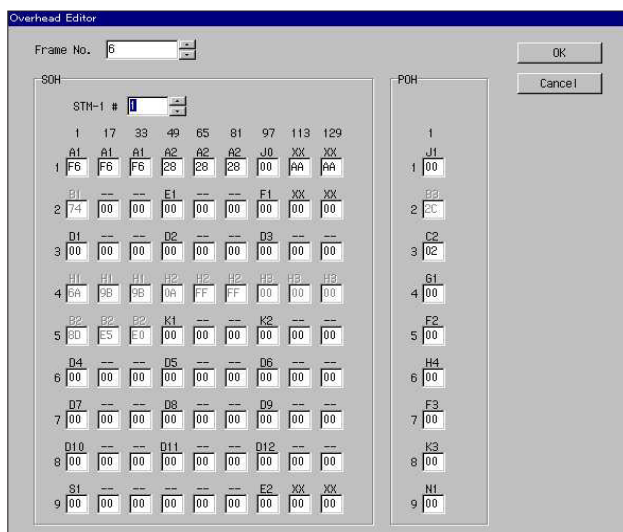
Overhead Editor

Frame No. 6

OK

Cancel

SOH

STM-1 # 1

| | 1 | 17 | 33 | 49 | 65 | 81 | 97 | 113 | 129 |
|---|---|---|---|---|---|---|---|---|---|
| | A1 | A1 | A1 | A2 | A2 | A2 | J0 | XX | XX |
| 1 | F6 | F6 | F6 | 28 | 28 | 28 | 00 | AA | AA |
| | B1 | -- | -- | E1 | -- | -- | F1 | XX | XX |
| 2 | 74 | 00 | 00 | 00 | 00 | 00 | 00 | 00 | 00 |
| | D1 | -- | -- | D2 | -- | -- | D3 | -- | -- |
| 3 | 00 | 00 | 00 | 00 | 00 | 00 | 00 | 00 | 00 |
| | H1 | H1 | H1 | H2 | H2 | H2 | H3 | H3 | H3 |
| 4 | 6A | 9B | 9B | 0A | FF | FF | 00 | 00 | 00 |
| | B2 | B2 | B2 | K1 | -- | -- | K2 | -- | -- |
| 5 | 8D | E5 | E0 | 00 | 00 | 00 | 00 | 00 | 00 |
| | D4 | -- | -- | D5 | -- | -- | D6 | -- | -- |
| 6 | 00 | 00 | 00 | 00 | 00 | 00 | 00 | 00 | 00 |
| | D7 | -- | -- | D8 | -- | -- | D9 | -- | -- |
| 7 | 00 | 00 | 00 | 00 | 00 | 00 | 00 | 00 | 00 |
| | D10 | -- | -- | D11 | -- | -- | D12 | -- | -- |
| 8 | 00 | 00 | 00 | 00 | 00 | 00 | 00 | 00 | 00 |
| | S1 | -- | -- | -- | -- | -- | E2 | XX | XX |
| 9 | 00 | 00 | 00 | 00 | 00 | 00 | 00 | 00 | 00 |

POH

| | 1 |
|---|---|
| | J1 |
| 1 | 00 |
| | B3 |
| 2 | 2C |
| | C2 |
| 3 | 02 |
| | G1 |
| 4 | 00 |
| | F2 |
| 5 | 00 |
| | H4 |
| 6 | 00 |
| | F3 |
| 7 | 00 |
| | K3 |
| 8 | 00 |
| | N1 |
| 9 | 00 |